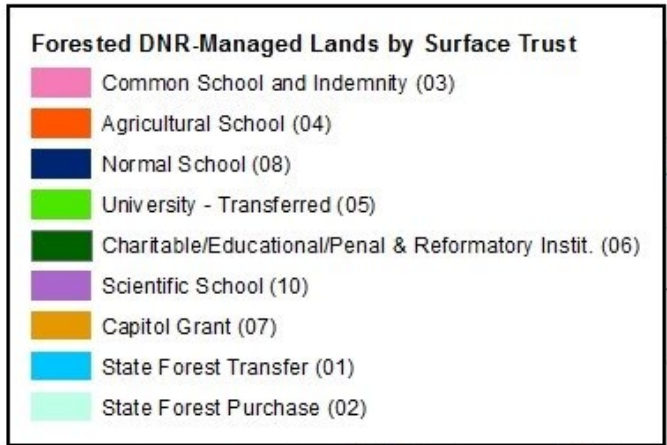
Forested DNR-Managed Lands by Surface Trust

Common School and Indemnity (03)

Agricultural School (04)

Normal School (08)

University - Transferred (05)

Charitable/Educational/Penal & Reformatory Instit. (06)

Scientific School (10)

Capitol Grant (07)

State Forest Transfer (01)

State Forest Purchase (02)